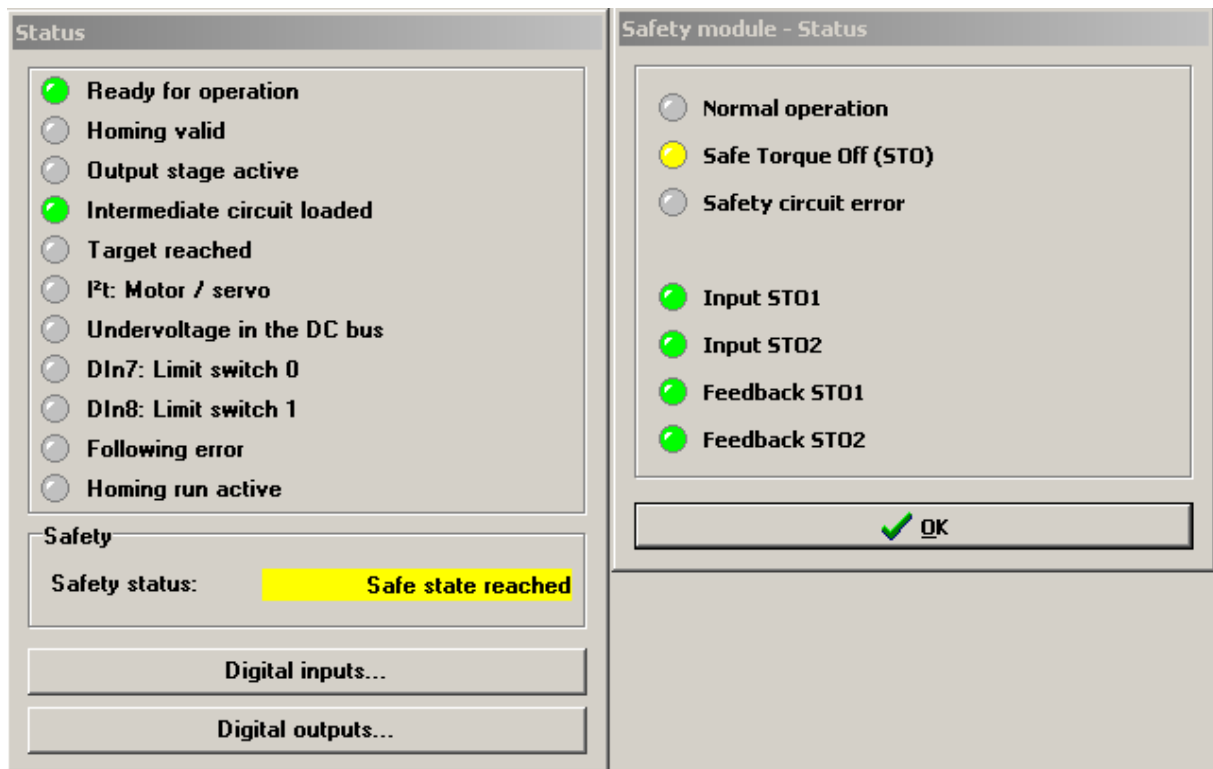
Status

Ready for operation
Homing valid
Output stage active
Intermediate circuit loaded
Target reached
I²t: Motor / servo
Undervoltage in the DC bus
DIn7: Limit switch 0
DIn8: Limit switch 1
Following error
Homing run active

Safety
Safety status: Safe state reached

Digital inputs...
Digital outputs...

Safety module - Status

Normal operation
Safe Torque Off (STO)
Safety circuit error

Input STO1
Input STO2
Feedback STO1
Feedback STO2

OK